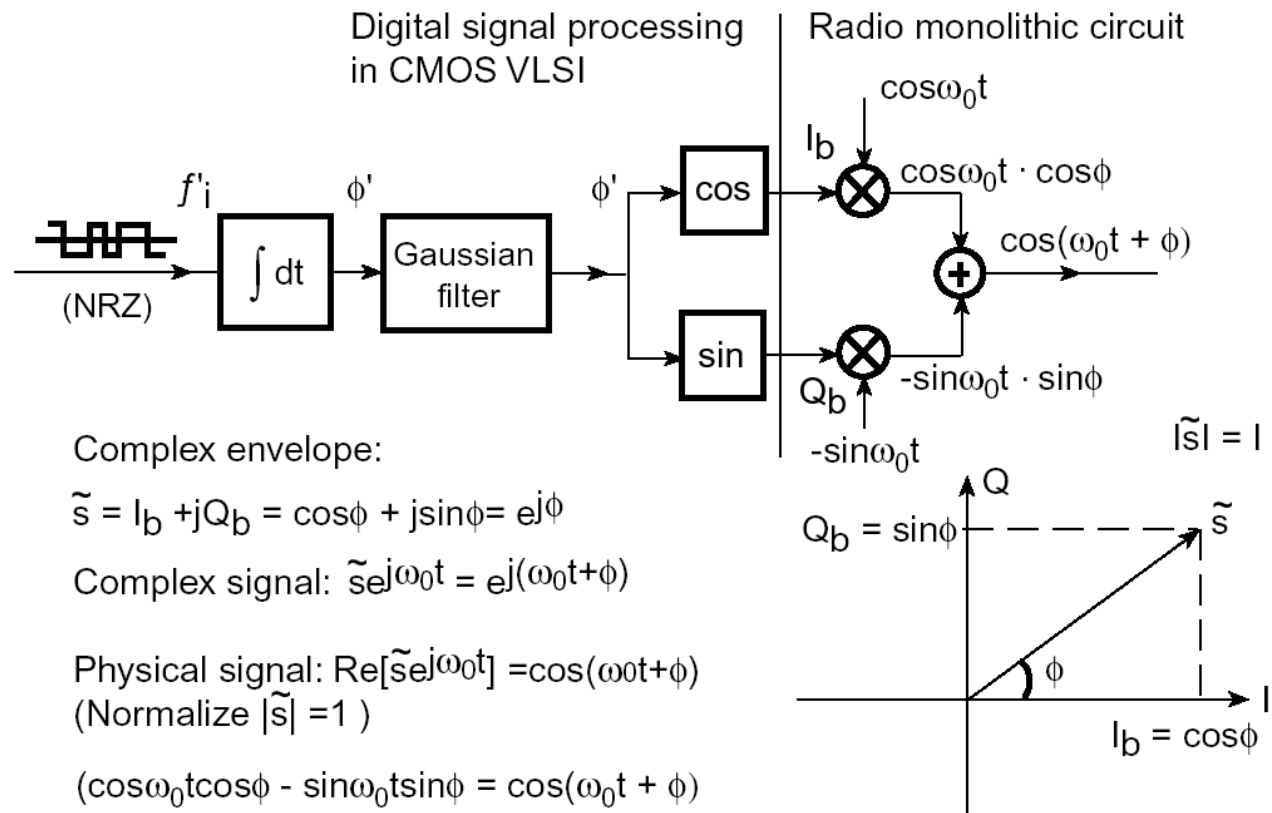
Digital signal processing in CMOS VLSI

Radio monolithic circuit

$\cos\omega_0 t$

$I_b$

$\cos\omega_0 t \cdot \cos\phi$

$f'_i$

$\phi'$

$\phi'$

cos

$\cos(\omega_0 t + \phi)$

$\int dt$

Gaussian filter

(NRZ)

sin

$Q_b$

$-\sin\omega_0 t \cdot \sin\phi$

$-\sin\omega_0 t$

$|\tilde{s}| = I$

Complex envelope:

$\tilde{s} = I_b + jQ_b = \cos\phi + j\sin\phi = e^{j\phi}$

Complex signal: $\tilde{s}e^{j\omega_0 t} = e^{j(\omega_0 t+\phi)}$

Physical signal: $Re[\tilde{s}e^{j\omega_0 t}] = \cos(\omega 0t+\phi)$
(Normalize $|\tilde{s}| = 1$ )

$(\cos\omega_0 t\cos\phi - \sin\omega_0 t\sin\phi = \cos(\omega_0 t + \phi)$

Q

$Q_b = \sin\phi$

$\tilde{s}$

$\phi$

I

$I_b = \cos\phi$